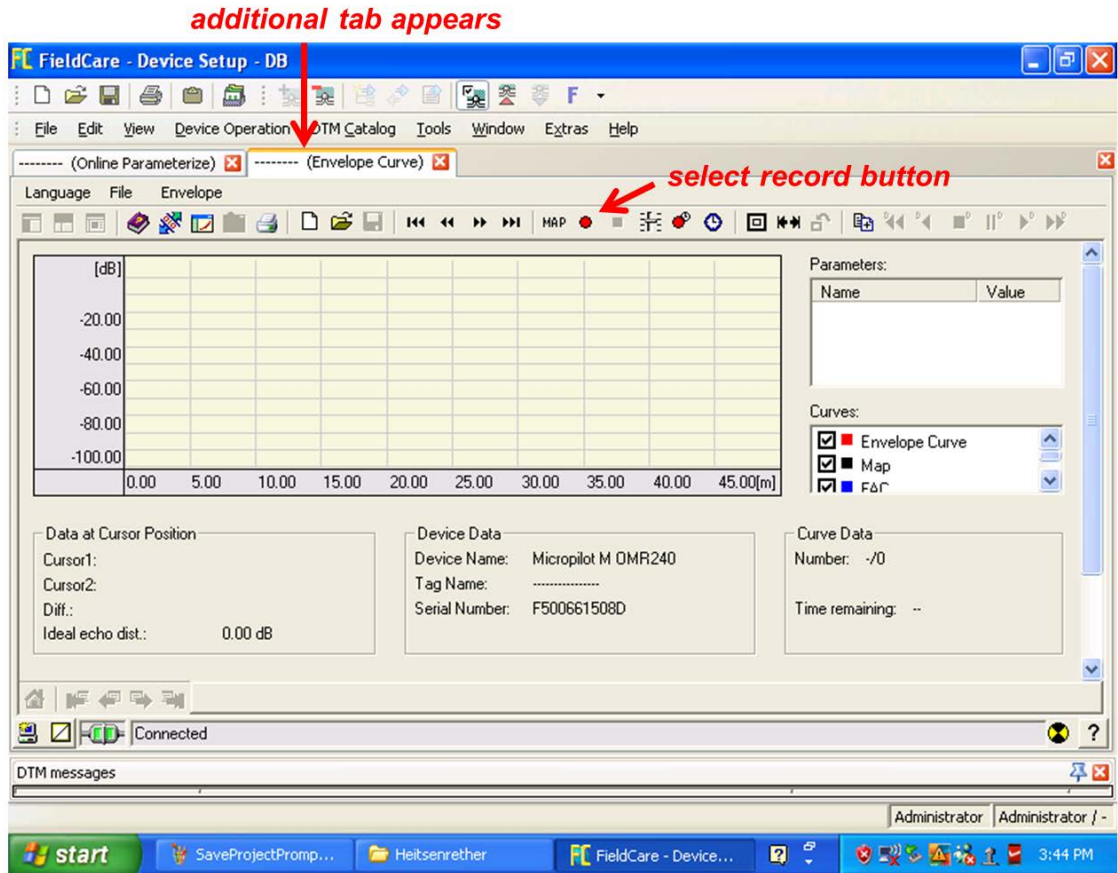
additional tab appears

FieldCare - Device Setup - DB

F

File Edit View Device Operation DTM Catalog Tools Window Extras Help

-------- (Online Parameterize) -------- (Envelope Curve)

select record button

Language File Envelope

MAP

[dB]
-20.00
-40.00
-60.00
-80.00
-100.00
0.00 5.00 10.00 15.00 20.00 25.00 30.00 35.00 40.00 45.00[m]

Parameters:

| Name | Value |
|---|---|

Curves:
Envelope Curve
Map
FAC

Data at Cursor Position
Cursor1:
Cursor2:
Diff.:
Ideal echo dist.: 0.00 dB

Device Data
Device Name: Micropilot M OMR240
Tag Name: ---------------
Serial Number: F500661508D

Curve Data
Number: -/0
Time remaining: --

Connected

?

DTM messages

Administrator Administrator / -

start SaveProjectPromp... Heitsenrether FieldCare - Device... 3:44 PM